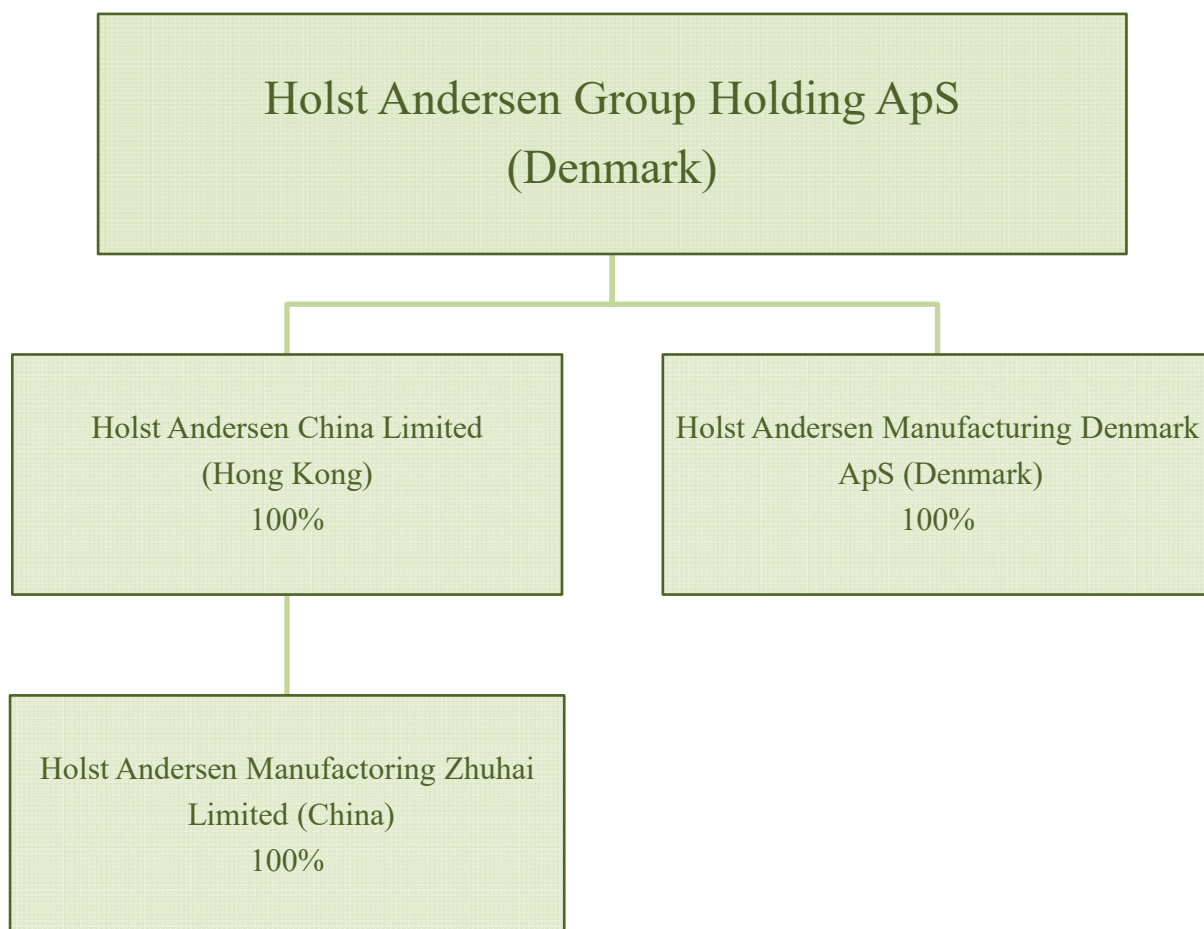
Holst Andersen Group Holding ApS
(Denmark)

Holst Andersen China Limited
(Hong Kong)
100%

Holst Andersen Manufacturing Denmark
ApS (Denmark)
100%

Holst Andersen Manufactoring Zhuhai
Limited (China)
100%